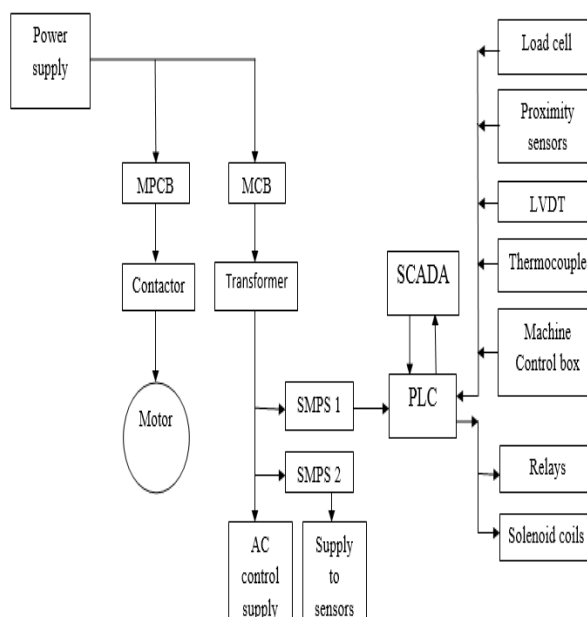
Power supply

MPCB

MCB

Contactor

Transformer

Motor

SMPS 1

SMPS 2

AC control supply

Supply to sensors

SCADA

PLC

Load cell

Proximity sensors

LVDT

Thermocouple

Machine Control box

Relays

Solenoid coils